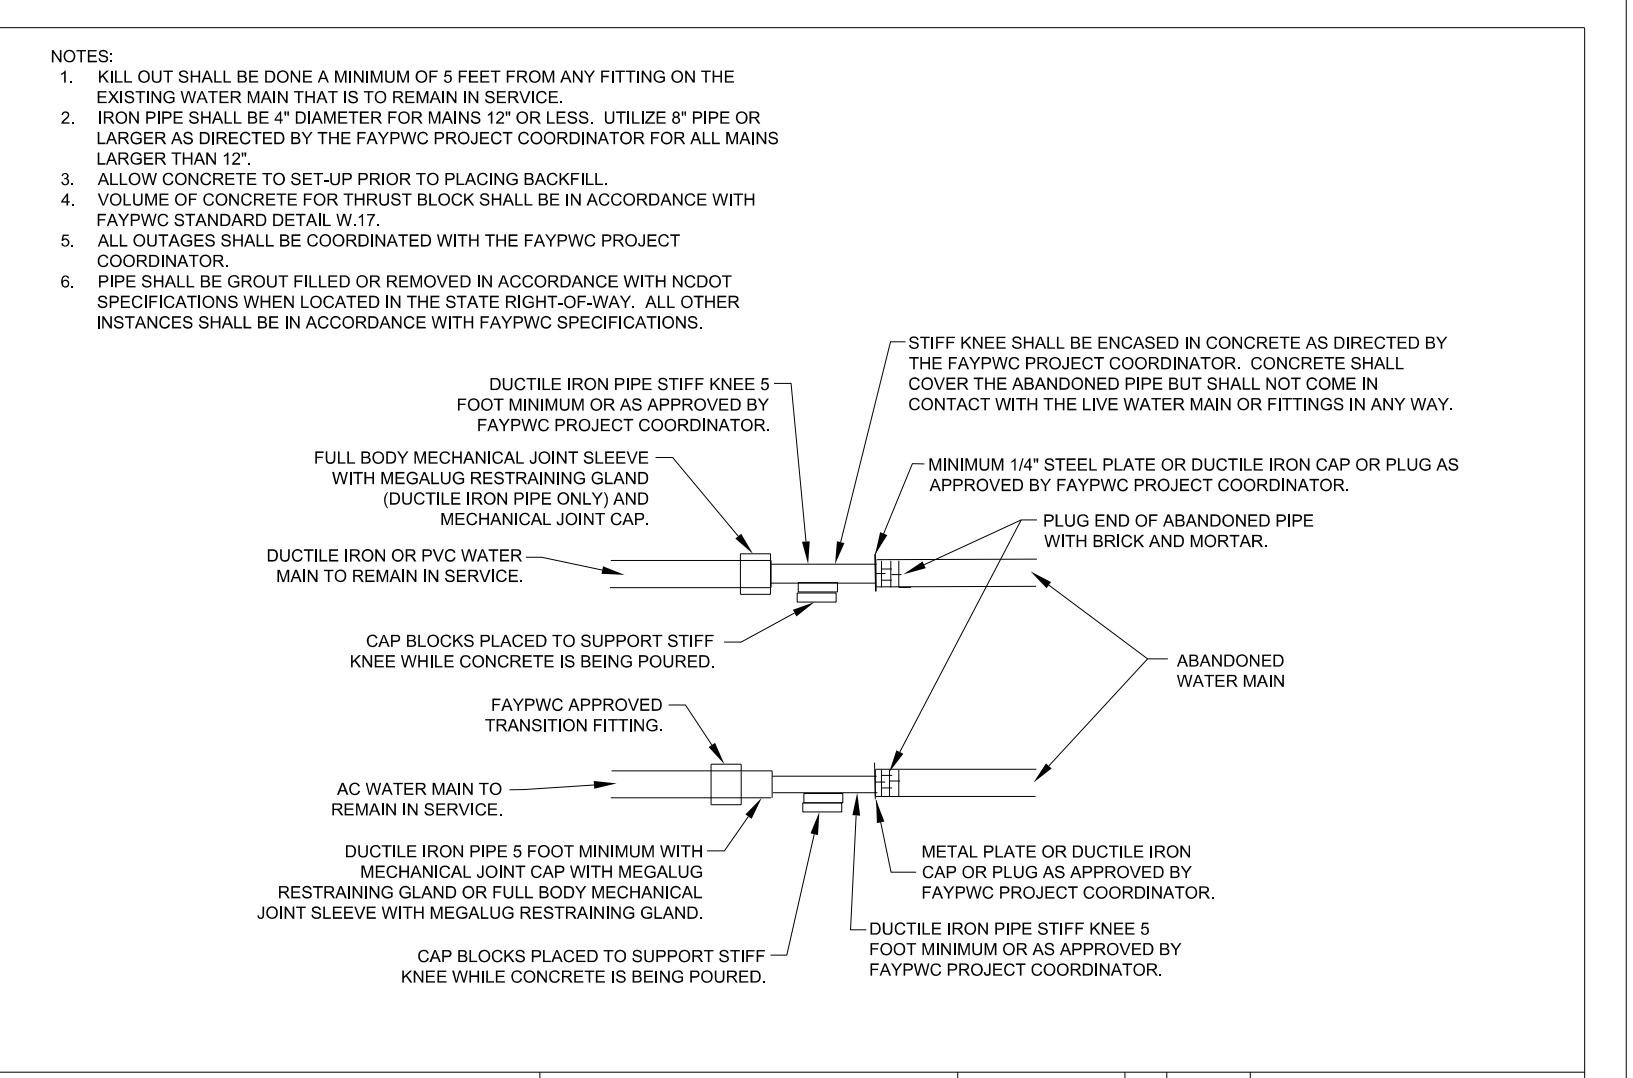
NOTES:
1. KILL OUT SHALL BE DONE A MINIMUM OF 5 FEET FROM ANY FITTING ON THE EXISTING WATER MAIN THAT IS TO REMAIN IN SERVICE.
2. IRON PIPE SHALL BE 4" DIAMETER FOR MAINS 12" OR LESS. UTILIZE 8" PIPE OR LARGER AS DIRECTED BY THE FAYPWC PROJECT COORDINATOR FOR ALL MAINS LARGER THAN 12".
3. ALLOW CONCRETE TO SET-UP PRIOR TO PLACING BACKFILL.
4. VOLUME OF CONCRETE FOR THRUST BLOCK SHALL BE IN ACCORDANCE WITH FAYPWC STANDARD DETAIL W.17.
5. ALL OUTAGES SHALL BE COORDINATED WITH THE FAYPWC PROJECT COORDINATOR.
6. PIPE SHALL BE GROUT FILLED OR REMOVED IN ACCORDANCE WITH NCDOT SPECIFICATIONS WHEN LOCATED IN THE STATE RIGHT-OF-WAY. ALL OTHER INSTANCES SHALL BE IN ACCORDANCE WITH FAYPWC SPECIFICATIONS.

STIFF KNEE SHALL BE ENCASED IN CONCRETE AS DIRECTED BY THE FAYPWC PROJECT COORDINATOR. CONCRETE SHALL COVER THE ABANDONED PIPE BUT SHALL NOT COME IN CONTACT WITH THE LIVE WATER MAIN OR FITTINGS IN ANY WAY.

DUCTILE IRON PIPE STIFF KNEE 5 FOOT MINIMUM OR AS APPROVED BY FAYPWC PROJECT COORDINATOR.

FULL BODY MECHANICAL JOINT SLEEVE WITH MEGALUG RESTRAINING GLAND (DUCTILE IRON PIPE ONLY) AND MECHANICAL JOINT CAP.

MINIMUM 1/4" STEEL PLATE OR DUCTILE IRON CAP OR PLUG AS APPROVED BY FAYPWC PROJECT COORDINATOR.

PLUG END OF ABANDONED PIPE WITH BRICK AND MORTAR.

DUCTILE IRON OR PVC WATER MAIN TO REMAIN IN SERVICE.

CAP BLOCKS PLACED TO SUPPORT STIFF KNEE WHILE CONCRETE IS BEING POURED.

ABANDONED WATER MAIN

FAYPWC APPROVED TRANSITION FITTING.

AC WATER MAIN TO REMAIN IN SERVICE.

DUCTILE IRON PIPE 5 FOOT MINIMUM WITH MECHANICAL JOINT CAP WITH MEGALUG RESTRAINING GLAND OR FULL BODY MECHANICAL JOINT SLEEVE WITH MEGALUG RESTRAINING GLAND.

METAL PLATE OR DUCTILE IRON CAP OR PLUG AS APPROVED BY FAYPWC PROJECT COORDINATOR.

DUCTILE IRON PIPE STIFF KNEE 5 FOOT MINIMUM OR AS APPROVED BY FAYPWC PROJECT COORDINATOR.

CAP BLOCKS PLACED TO SUPPORT STIFF KNEE WHILE CONCRETE IS BEING POURED.